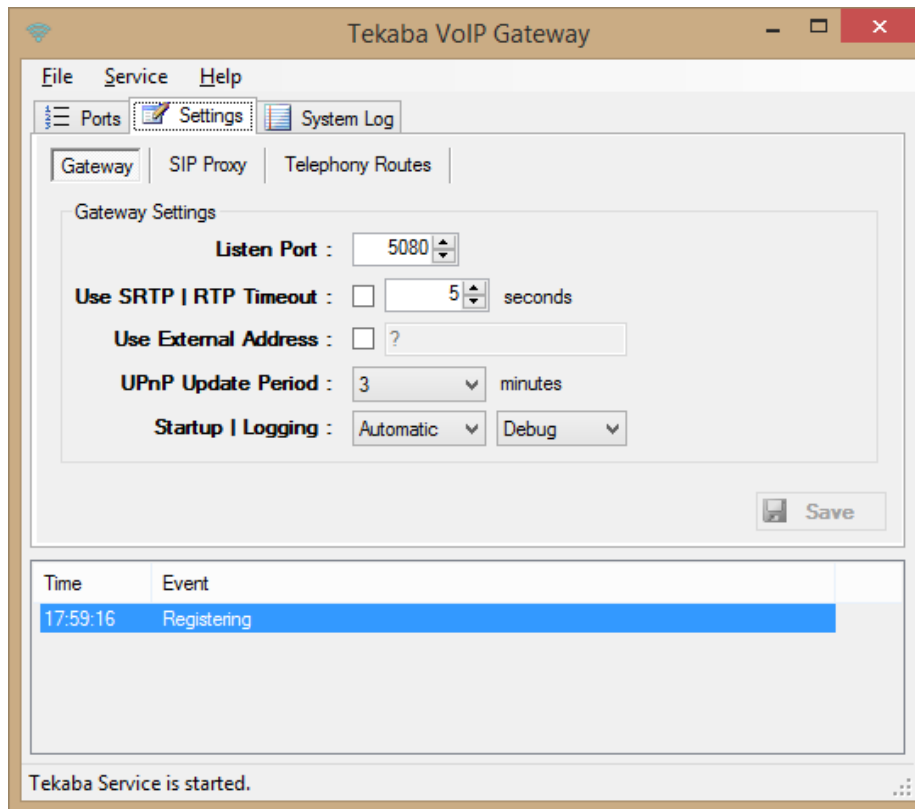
Tekaba VoIP Gateway

File Service Help

Ports Settings System Log

Gateway SIP Proxy Telephony Routes

Gateway Settings

Listen Port : 5080

Use SRTP | RTP Timeout : 5 seconds

Use External Address : ?

UPnP Update Period : 3 minutes

Startup | Logging : Automatic Debug

Save

| Time | Event |
|---|---|
| 17:59:16 | Registering |

Tekaba Service is started.